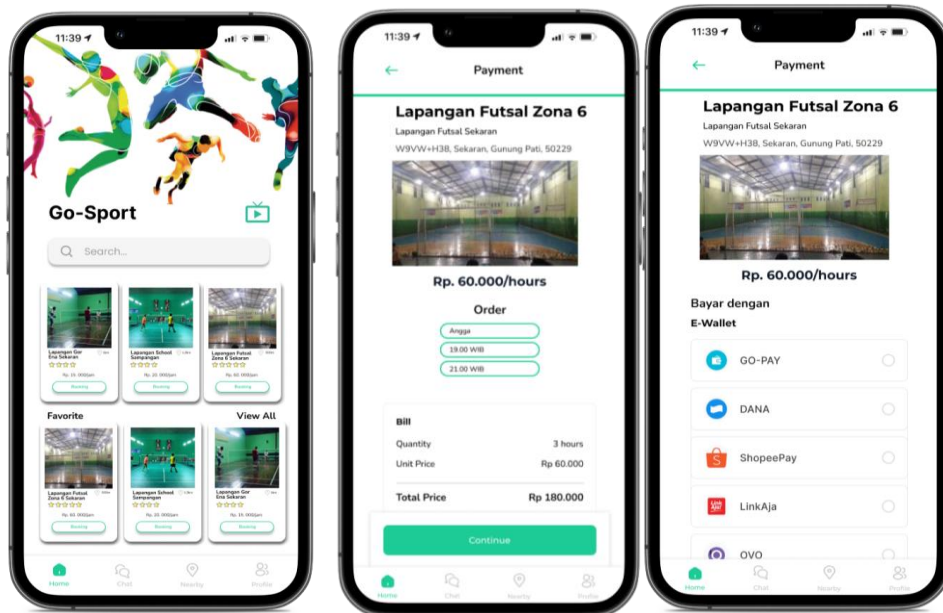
11:39

Go-Sport

Search...

Lapangan Gor Era Sekaran
Booking

Lapangan School Sampangan
Booking

Lapangan Futsal Zona 6 Sekaran
Booking

Favorite

View All

Lapangan Futsal Zona 6 Sekaran
Booking

Lapangan School Sampangan
Booking

Lapangan Gor Era Sekaran
Booking

Home Chat Nearby Profile

11:39

Payment

Lapangan Futsal Zona 6

Lapangan Futsal Sekaran

W9VW+H38, Sekaran, Gunung Pati, 50229

Rp. 60.000/hours

Order

Angga

19.00 WIB

21.00 WIB

Bill

| | |
|---|---|
| Quantity | 3 hours |
| Unit Price | Rp 60.000 |
| Total Price | Rp 180.000 |

Continue

Home Chat Nearby Profile

11:39

Payment

Lapangan Futsal Zona 6

Lapangan Futsal Sekaran

W9VW+H38, Sekaran, Gunung Pati, 50229

Rp. 60.000/hours

Bayar dengan

E-Wallet

GO-PAY

DANA

ShopeePay

LinkAja

OVO

Home Chat Nearby Profile